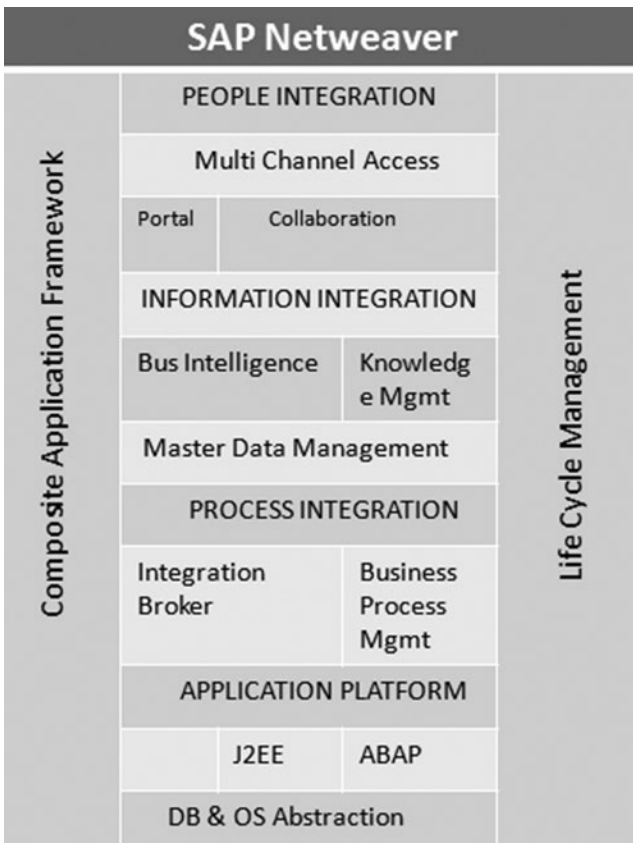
SAP Netweaver

Composite Application Framework

PEOPLE INTEGRATION

Multi Channel Access

| Portal | Collaboration |
|---|---|

INFORMATION INTEGRATION

| Bus Intelligence | Knowledge Mgmt |
|---|---|

Master Data Management

PROCESS INTEGRATION

| Integration Broker | Business Process Mgmt |
|---|---|

APPLICATION PLATFORM

| J2EE | ABAP |
|---|---|

DB & OS Abstraction

Life Cycle Management